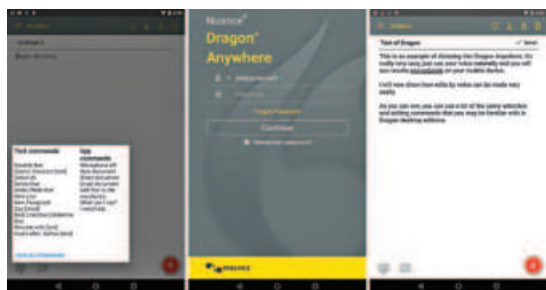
Nuance

Untitled 1

Begin dictating

Text commands

App commands

Nuance®
Dragon®
Anywhere

Forgot Password

Continue

Remember username

NUANCE

Dragon

Test of Dragon

This is an example of dictating into Dragon Anywhere. It's really very easy, just use your voice naturally and you will see results immediately on your mobile device.

I will now show how edits by voice can be made very easily.

As you can see, you can use a lot of the same selection and editing commands that you may be familiar with in Dragon desktop editions.